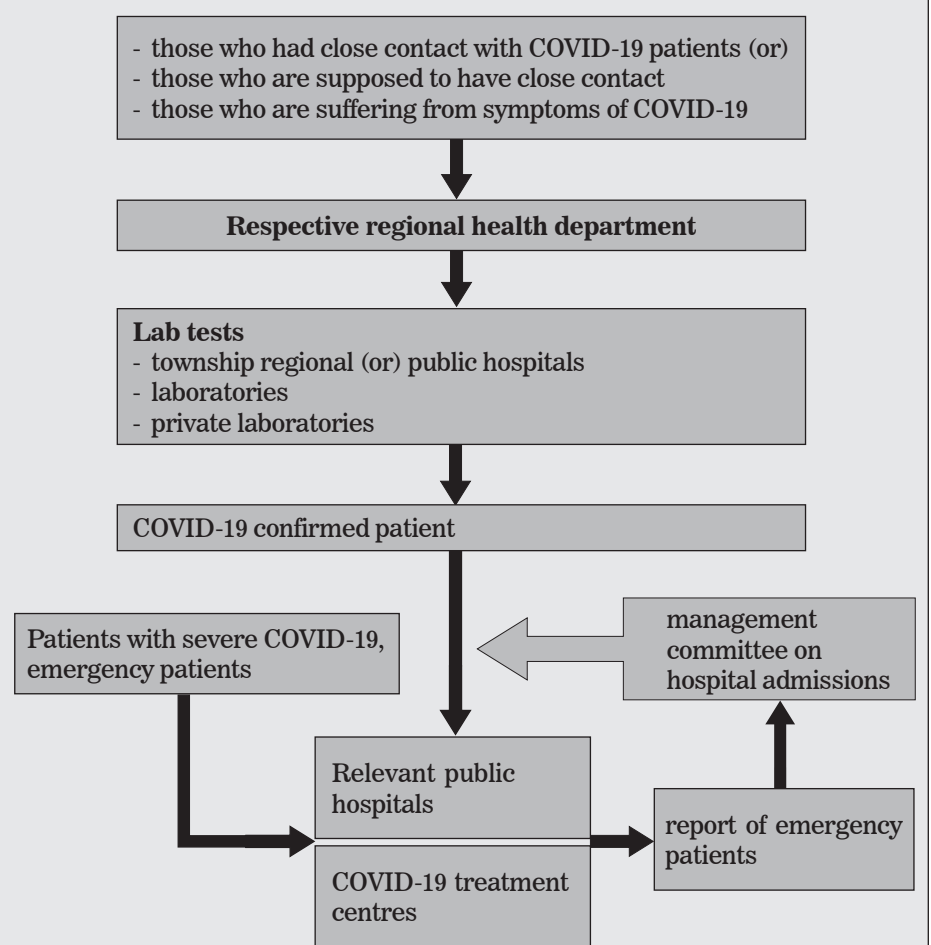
- those who had close contact with COVID-19 patients (or)
- those who are supposed to have close contact
- those who are suffering from symptoms of COVID-19

**Respective regional health department**

**Lab tests**
- township regional (or) public hospitals
- laboratories
- private laboratories

COVID-19 confirmed patient

Patients with severe COVID-19, emergency patients

management committee on hospital admissions

Relevant public hospitals

COVID-19 treatment centres

report of emergency patients